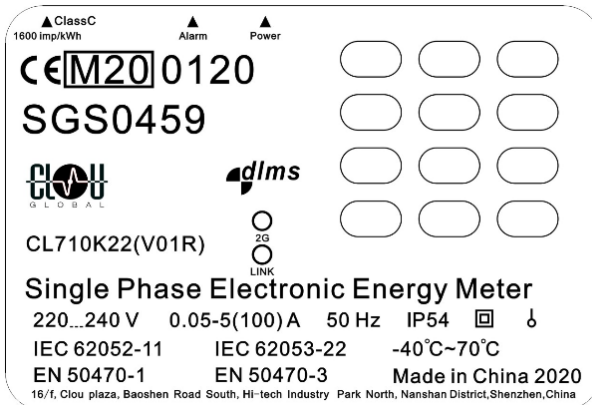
▲ClassC
1600 imp/kWh
▲
Alarm
▲
Power

CE M20 0120

SGS0459

CLOU
GLOBAL

dlms

2G

LINK

CL710K22(V01R)

Single Phase Electronic Energy Meter

220...240 V 0.05-5(100) A 50 Hz IP54

IEC 62052-11 IEC 62053-22 -40°C~70°C

EN 50470-1 EN 50470-3 Made in China 2020

16/f, Clou plaza, Baoshen Road South, Hi-tech Industry Park North, Nanshan District,Shenzhen,China